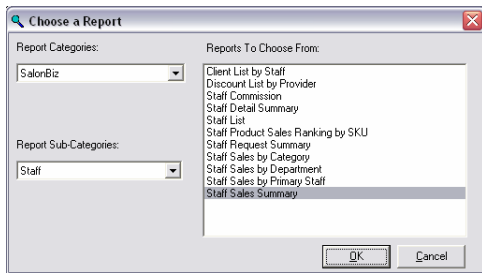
Choose a Report

Report Categories:

SalonBiz

Report Sub-Categories:

Staff

Reports To Choose From:

Client List by Staff
Discount List by Provider
Staff Commission
Staff Detail Summary
Staff List
Staff Product Sales Ranking by SKU
Staff Request Summary
Staff Sales by Category
Staff Sales by Department
Staff Sales by Primary Staff
Staff Sales Summary

OK

Cancel